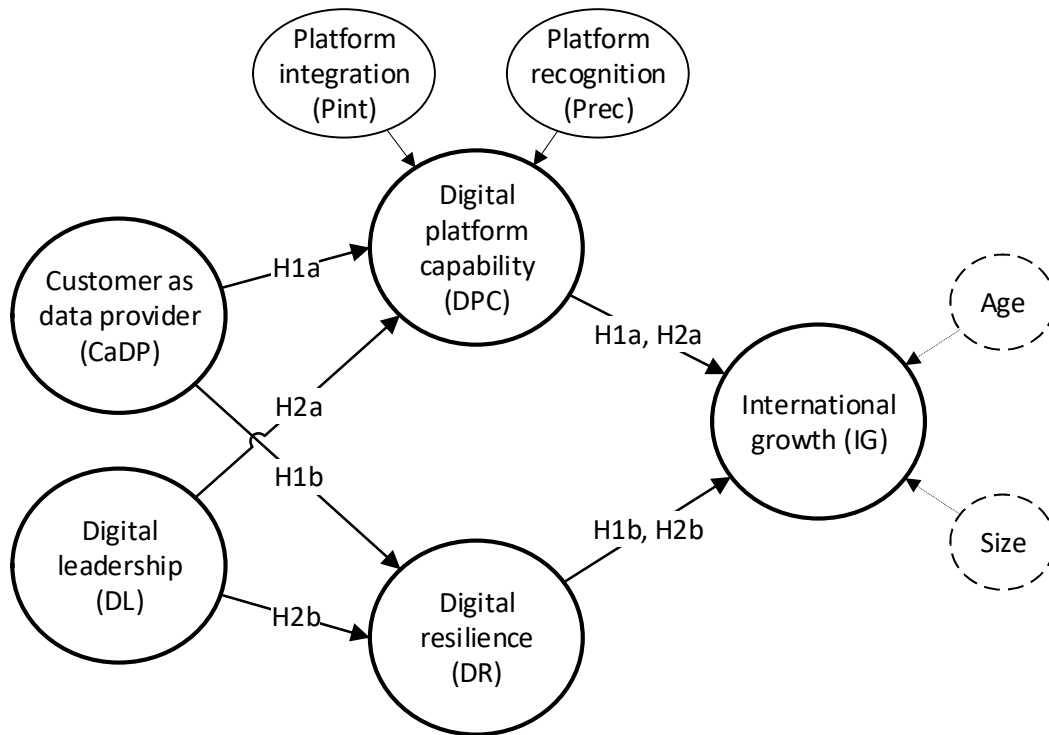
Platform integration (Pint)

Platform recognition (Prec)

Digital platform capability (DPC)

Customer as data provider (CaDP)

H1a

H2a

H1b

Digital leadership (DL)

H2b

Digital resilience (DR)

H1a, H2a

H1b, H2b

International growth (IG)

Age

Size